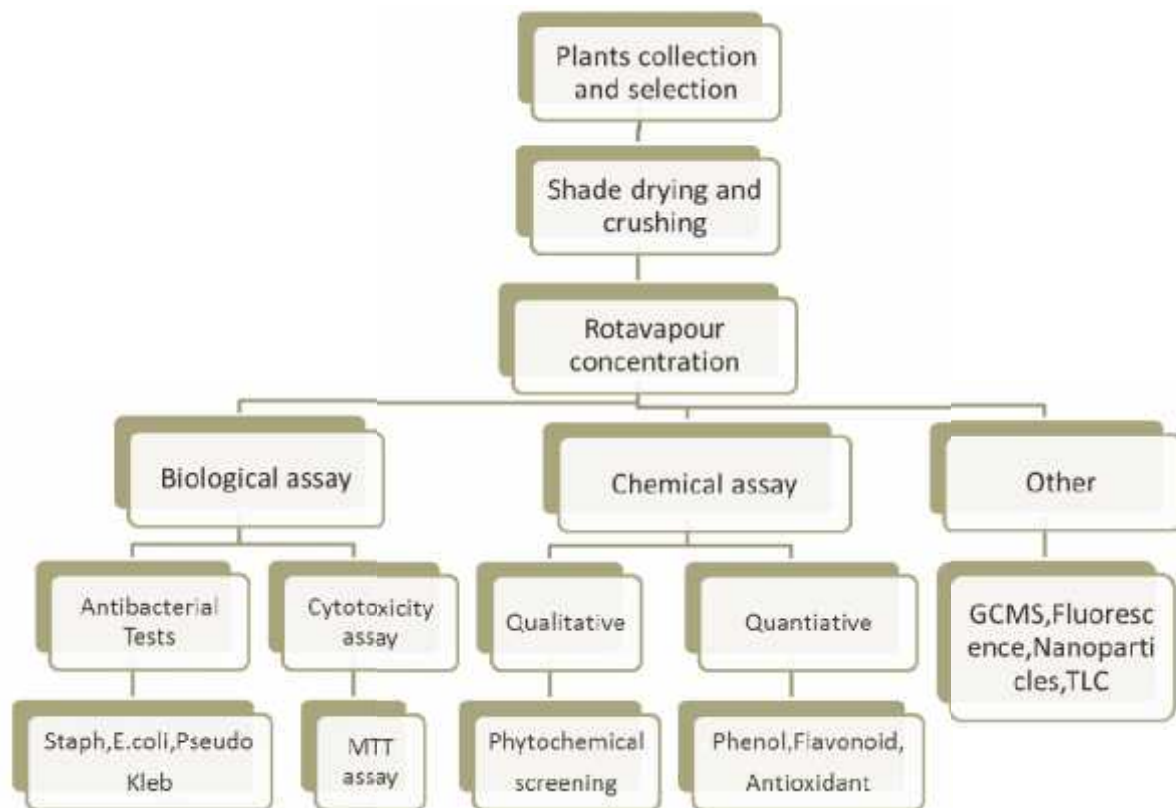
Plants collection and selection

Shade drying and crushing

Rotavapour concentration

Biological assay

Chemical assay

Other

Antibacterial Tests

Cytotoxicity assay

Qualitative

Quantiative

GCMS,Fluorescence,Nanoparticles,TLC

Staph,E.coli,Pseudo Kleb

MTT assay

Phytochemical screening

Phenol,Flavonoid, Antioxidant